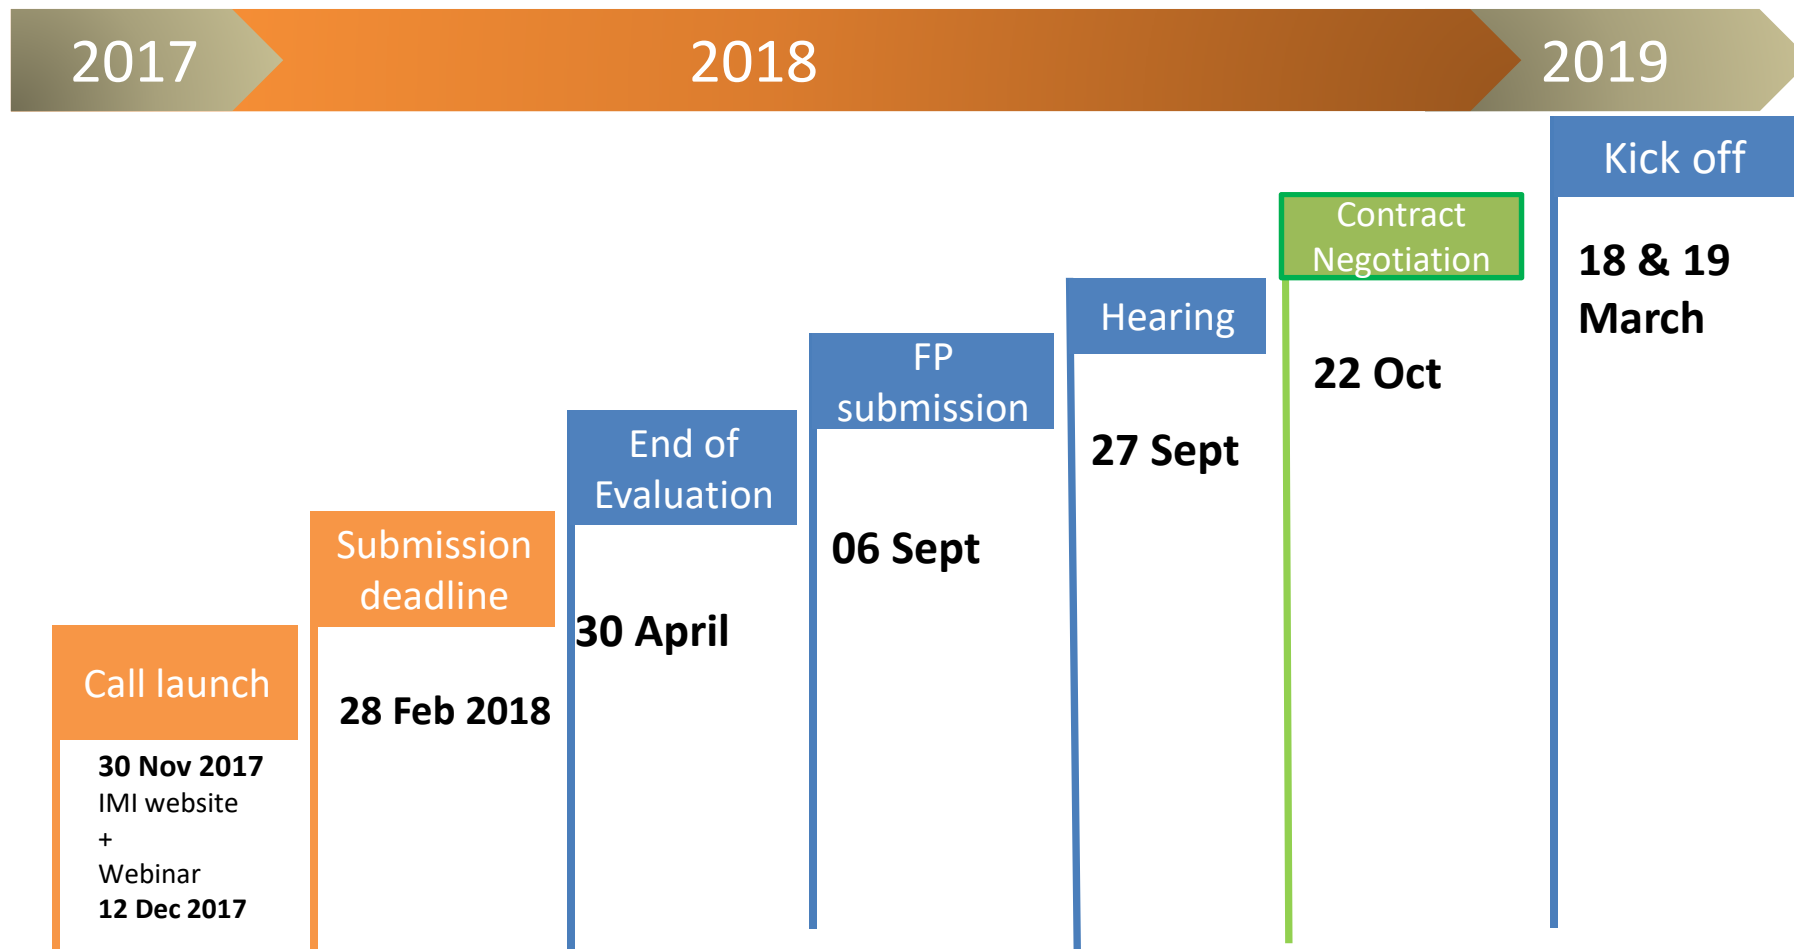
2017

2018

2019

Call launch

30 Nov 2017
IMI website
+
Webinar
12 Dec 2017

Submission deadline

28 Feb 2018

End of Evaluation

30 April

FP submission

06 Sept

Hearing

27 Sept

Contract Negotiation

22 Oct

Kick off

18 & 19 March